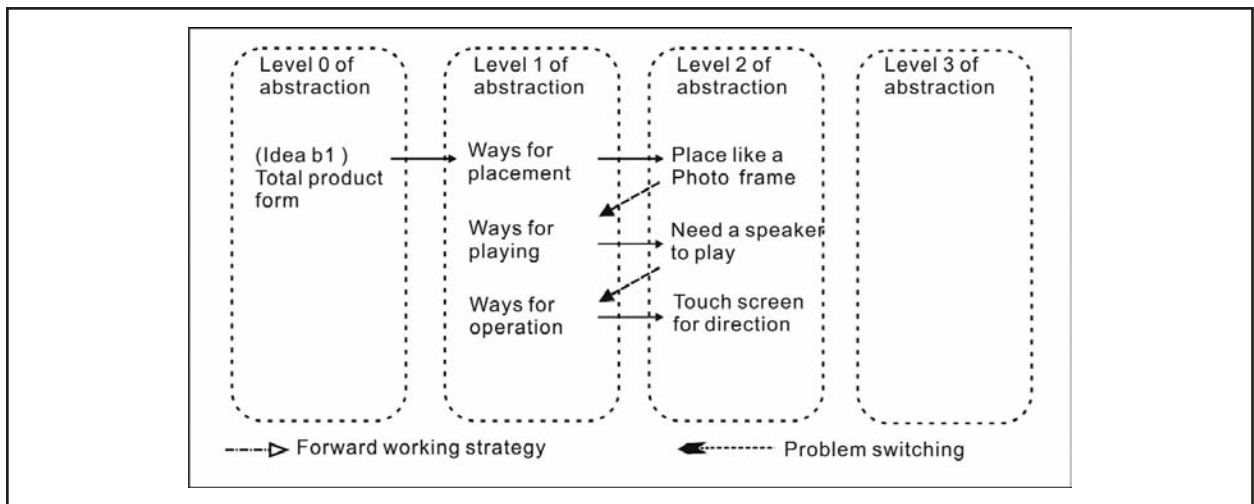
Level 0 of abstraction

(Idea b1 ) Total product form

Level 1 of abstraction

Ways for placement

Ways for playing

Ways for operation

Level 2 of abstraction

Place like a Photo frame

Need a speaker to play

Touch screen for direction

Level 3 of abstraction

Forward working strategy

Problem switching